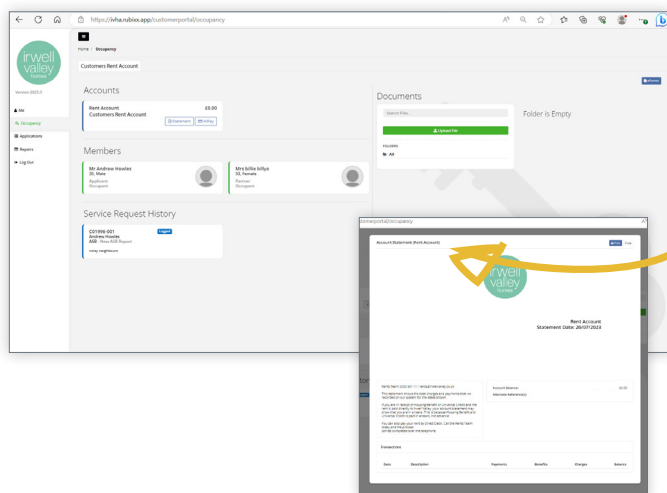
https://ivha.rubixx.app/customerportal/occupancy

Home / Occupancy

Customers Rent Account

irwell valley homes

Version 2023.3

Me
Occupancy
Applications
Reports
Log Out

Accounts

Rent Account £0.00
Customers Rent Account
Statement AllPay

Members

Mr Andrew Howles
35, Male
Applicant
Occupant

Mrs billie billys
35, Female
Partner
Occupant

Service Request History

C01896-001 Logged
Andrew Howles
ASB - New ASB Report
noisy neighbours

Documents

Search Files
Upload File
FOLDERS
All

Folder is Empty

omerportal/occupancy

Account Statement (Rent Account)
Print Close

irwell valley homes

Rent Account
Statement Date: 26/07/2023

Account Balance £0.00
Alternate Reference(s)

Transactions

| Date | Description | Payments | Benefits | Charges | Balance |
|---|---|---|---|---|---|